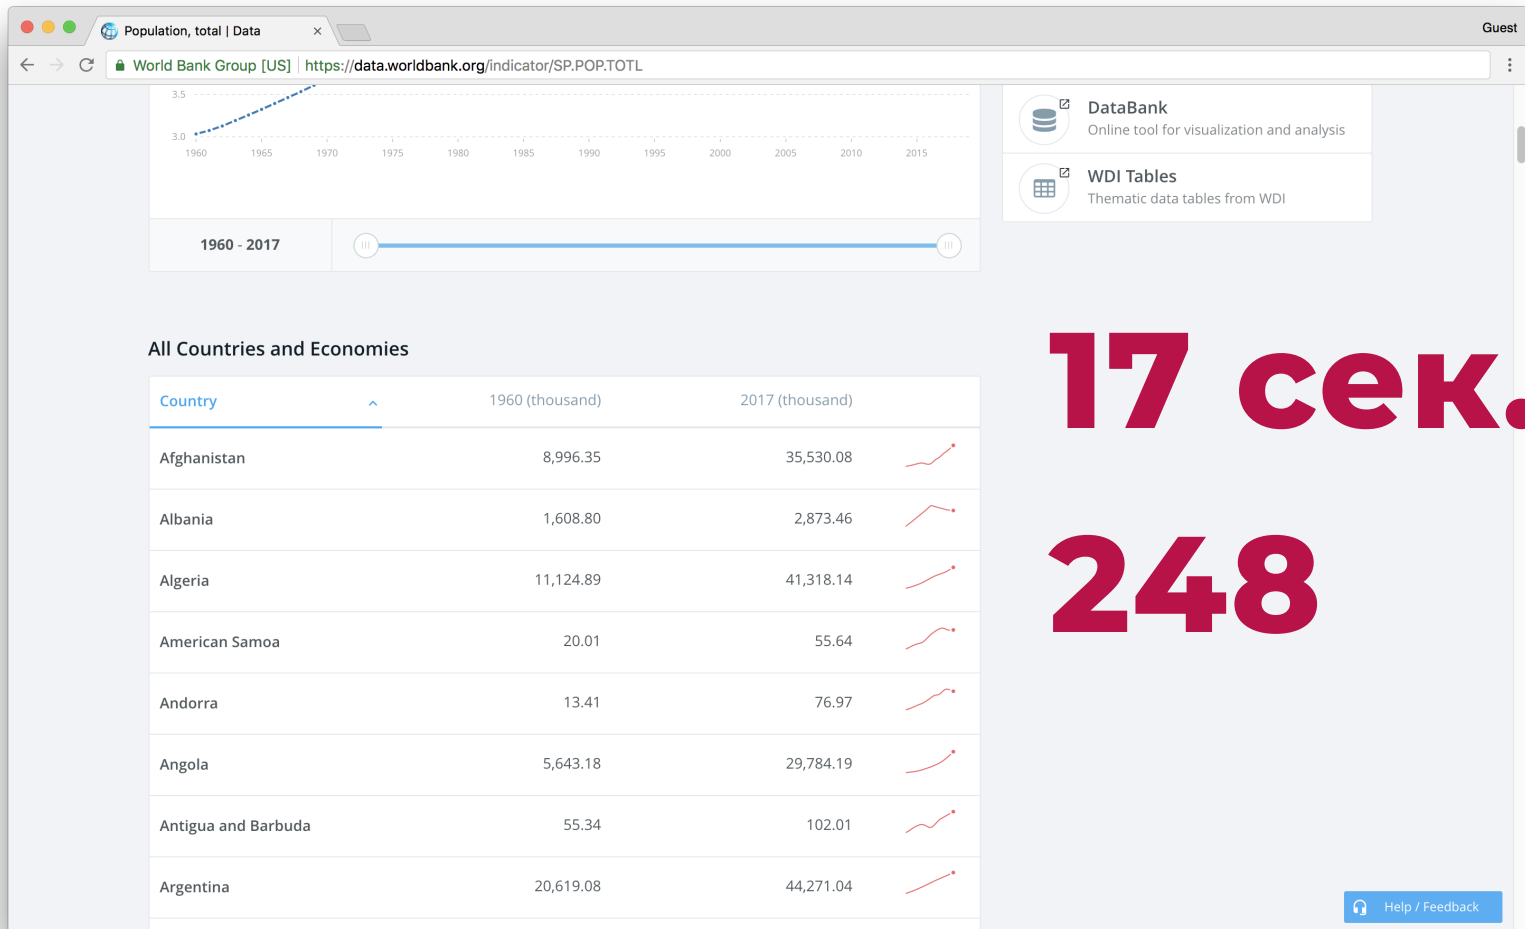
Population, total | Data ×

Guest

World Bank Group [US] https://data.worldbank.org/indicator/SP.POP.TOTL

3.5

3.0

1960 1965 1970 1975 1980 1985 1990 1995 2000 2005 2010 2015

1960 - 2017

DataBank
Online tool for visualization and analysis

WDI Tables
Thematic data tables from WDI

All Countries and Economies

17 сек.

248

| Country | 1960 (thousand) | 2017 (thousand) |
|---|---|---|
| Afghanistan | 8,996.35 | 35,530.08 |
| Albania | 1,608.80 | 2,873.46 |
| Algeria | 11,124.89 | 41,318.14 |
| American Samoa | 20.01 | 55.64 |
| Andorra | 13.41 | 76.97 |
| Angola | 5,643.18 | 29,784.19 |
| Antigua and Barbuda | 55.34 | 102.01 |
| Argentina | 20,619.08 | 44,271.04 |

Help / Feedback